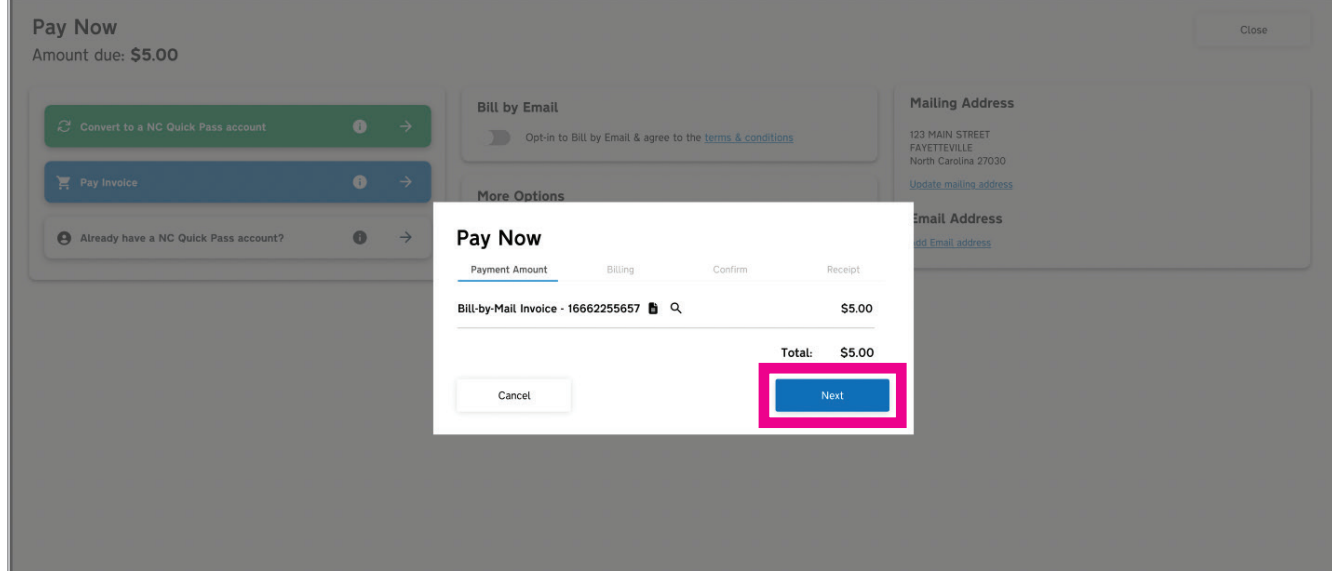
Pay Now
Amount due: $5.00

Close

Convert to a NC Quick Pass account

Pay Invoice

Already have a NC Quick Pass account?

Bill by Email

Opt-in to Bill by Email & agree to the terms & conditions

More Options

Mailing Address

123 MAIN STREET
FAYETTEVILLE
North Carolina 27030

Update mailing address

Email Address

dd Email address

Pay Now

Payment Amount Billing Confirm Receipt

Bill-by-Mail Invoice - 16662255657 $5.00

Total: $5.00

Cancel

Next